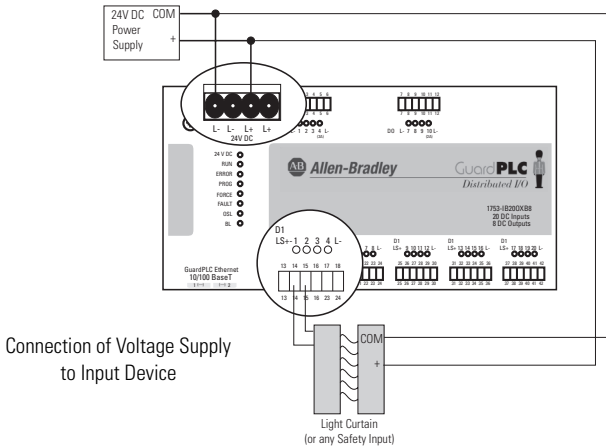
24V DC Power Supply COM +

L- L- L+ L+
24V DC

5 6
1 2 3 4 L-

7 8 9 10 11 12
DO L- 7 8 9 10 L-

24 V DC
RUN
ERROR
PROG
FORCE
FAULT
OSL
BL

Allen-Bradley

GuardPLC
Distributed I/O

1753-IB20XOB8
20 DC Inputs
8 DC Outputs

D1
LS+ 1 2 3 4 L-
13 14 15 16 17 18
13 14 15 16 23 24

7 8 L-
22 23 24

D1
LS+ 9 10 11 12 L-
25 26 27 28 29 30
25 26 27 28 29 30

D1
LS+ 13 14 15 16 L-
31 32 33 34 35 36
31 32 33 34 35 36

D1
LS+ 17 18 19 20 L-
37 38 39 40 41 42
37 38 39 40 41 42

GuardPLC Ethernet
10/100 BaseT
1 2

Connection of Voltage Supply to Input Device

COM
+

Light Curtain
(or any Safety Input)